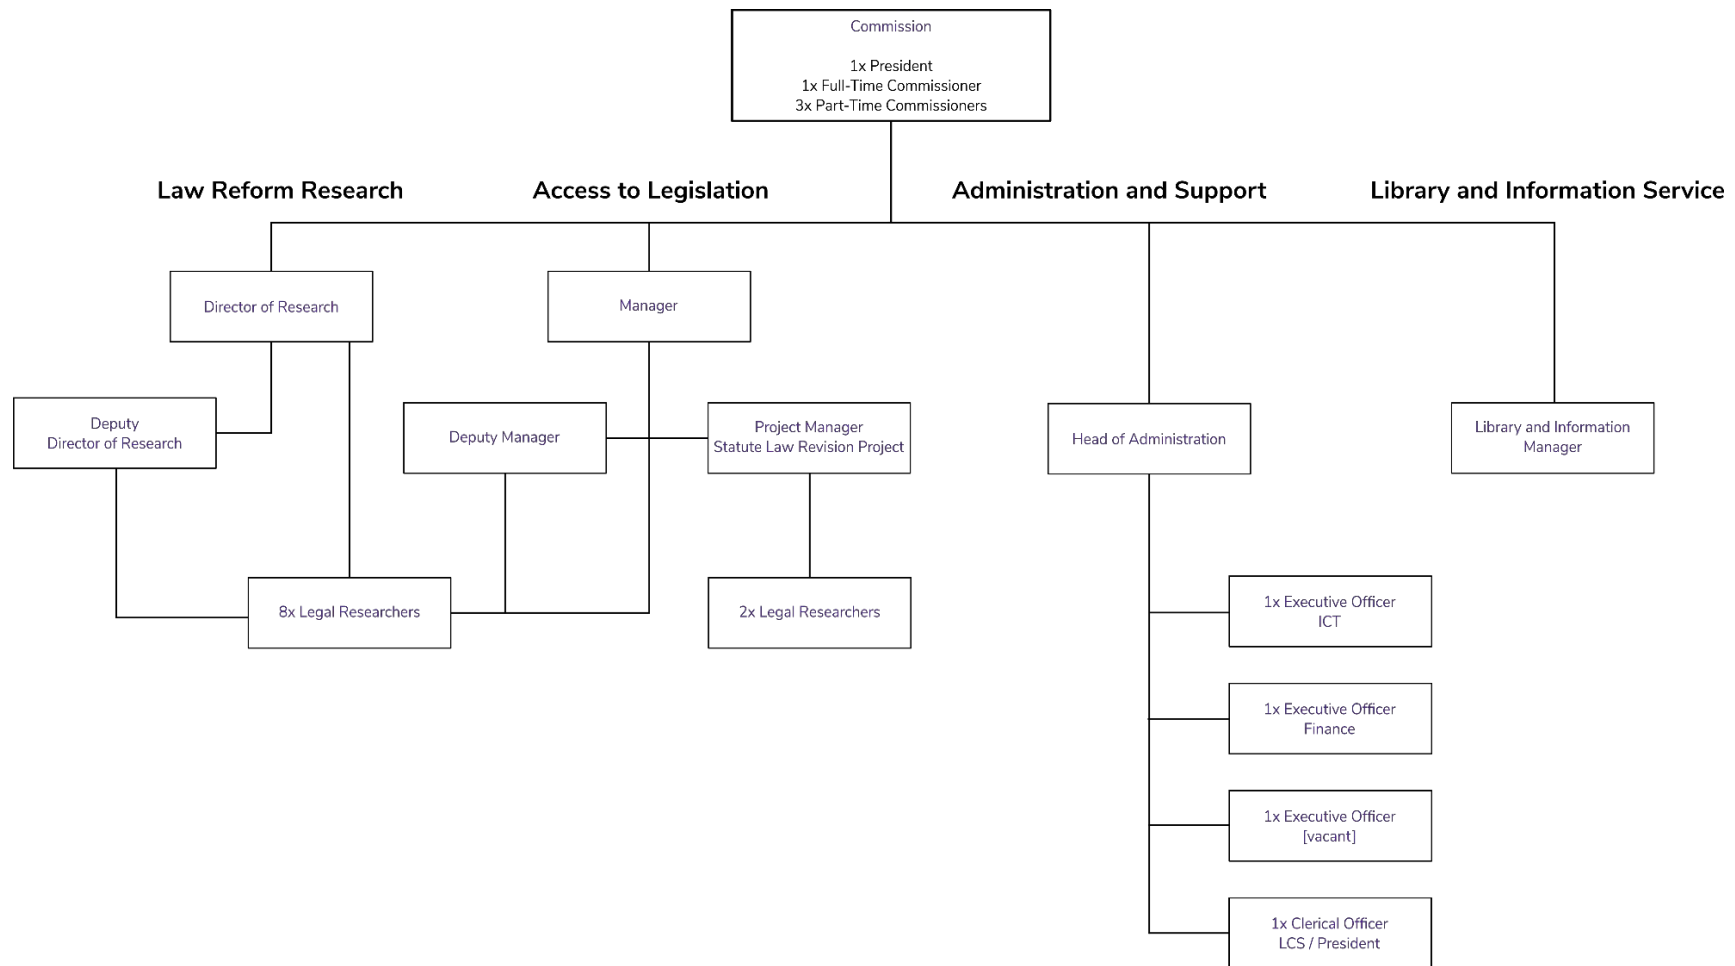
Commission

1x President
1x Full-Time Commissioner
3x Part-Time Commissioners

Law Reform Research

Access to Legislation

Administration and Support

Library and Information Service

Director of Research

Manager

Deputy
Director of Research

Deputy Manager

Project Manager
Statute Law Revision Project

Head of Administration

Library and Information
Manager

8x Legal Researchers

2x Legal Researchers

1x Executive Officer
ICT

1x Executive Officer
Finance

1x Executive Officer
[vacant]

1x Clerical Officer
LCS / President